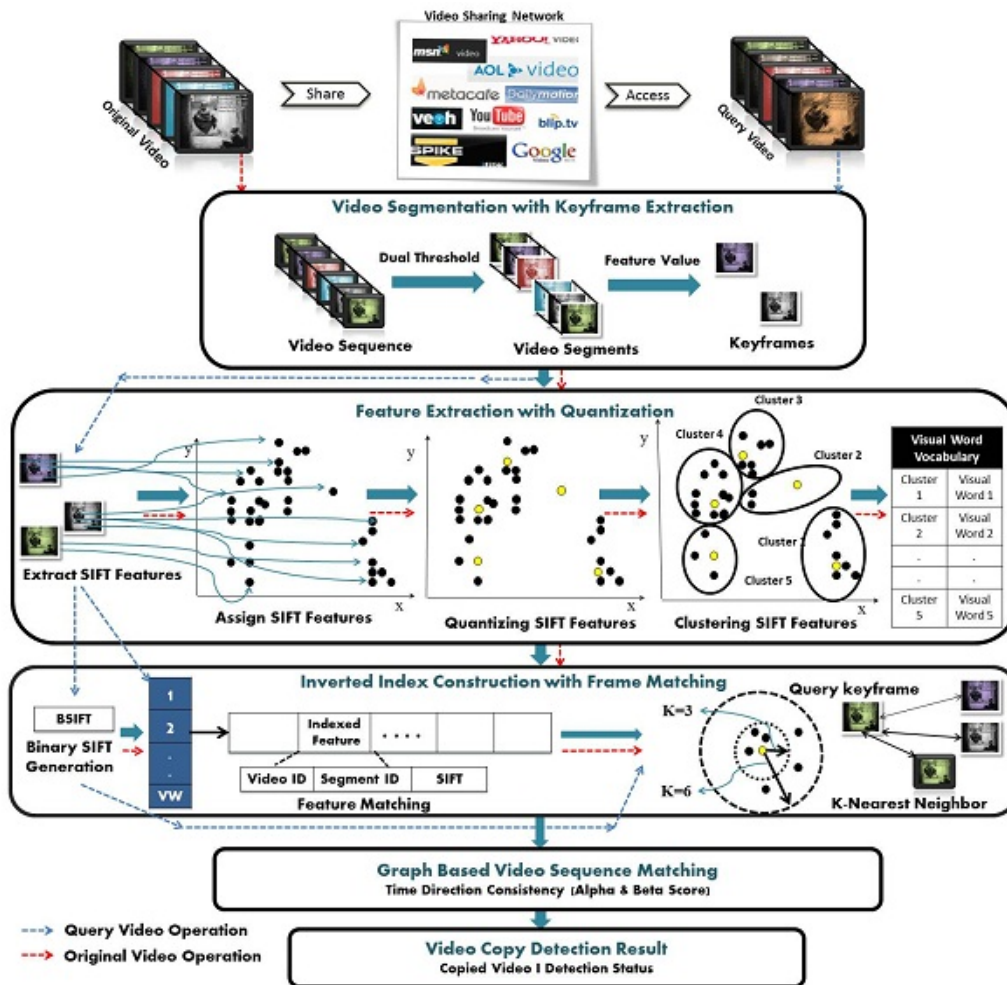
Video Sharing Network

msn video

YAHOO! VIDEO

AOL video

metacafe

Dailymotion

veoh

YouTube

blip.tv

SPIKE

Google Video

Original Video

Share

Access

Query Video

Video Segmentation with Keyframe Extraction

Dual Threshold

Feature Value

Video Sequence

Video Segments

Keyframes

Feature Extraction with Quantization

Extract SIFT Features

Assign SIFT Features

Quantizing SIFT Features

Clustering SIFT Features

Cluster 3

Cluster 4

Cluster 2

Cluster 1

Cluster 5

| Visual Word Vocabulary | |
|---|---|
| Cluster 1 | Visual Word 1 |
| Cluster 2 | Visual Word 2 |
| . | . |
| . | . |
| Cluster 5 | Visual Word 5 |

Inverted Index Construction with Frame Matching

BSIFT

Binary SIFT Generation

1

2

.

.

VW

Indexed Feature

. . . .

Video ID

Segment ID

SIFT

Feature Matching

K=3

K=6

Query keyframe

K-Nearest Neighbor

Graph Based Video Sequence Matching

Time Direction Consistency (Alpha & Beta Score)

Query Video Operation

Original Video Operation

Video Copy Detection Result

Copied Video I Detection Status